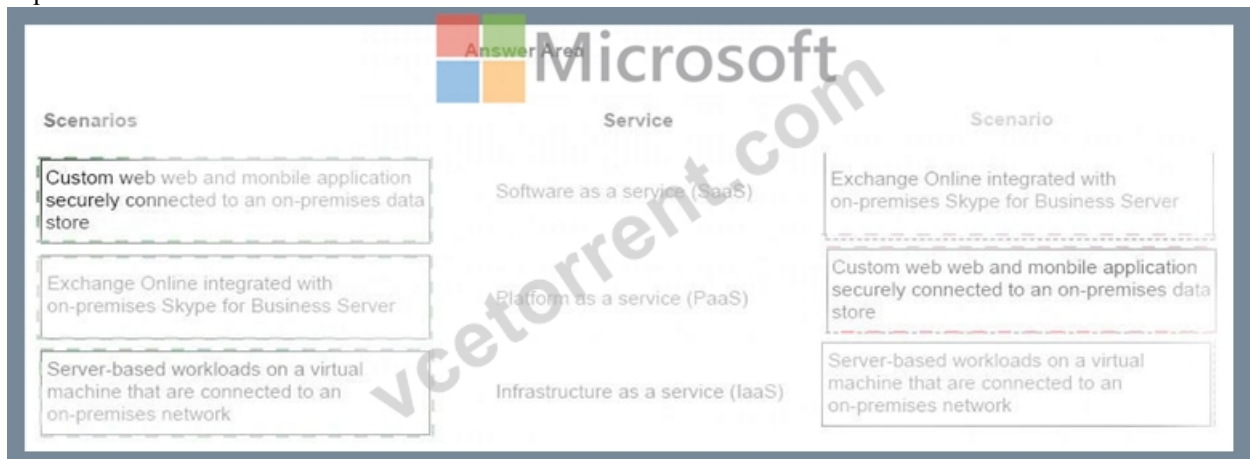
Answer Area

Microsoft

vcetorrent.com

| Scenarios | Service | Scenario |
|---|---|---|
| Custom web web and monbile application securely connected to an on-premises data store | Software as a service (SaaS) | Exchange Online integrated with on-premises Skype for Business Server |
| Exchange Online integrated with on-premises Skype for Business Server | Platform as a service (PaaS) | Custom web web and monbile application securely connected to an on-premises data store |
| Server-based workloads on a virtual machine that are connected to an on-premises network | Infrastructure as a service (IaaS) | Server-based workloads on a virtual machine that are connected to an on-premises network |